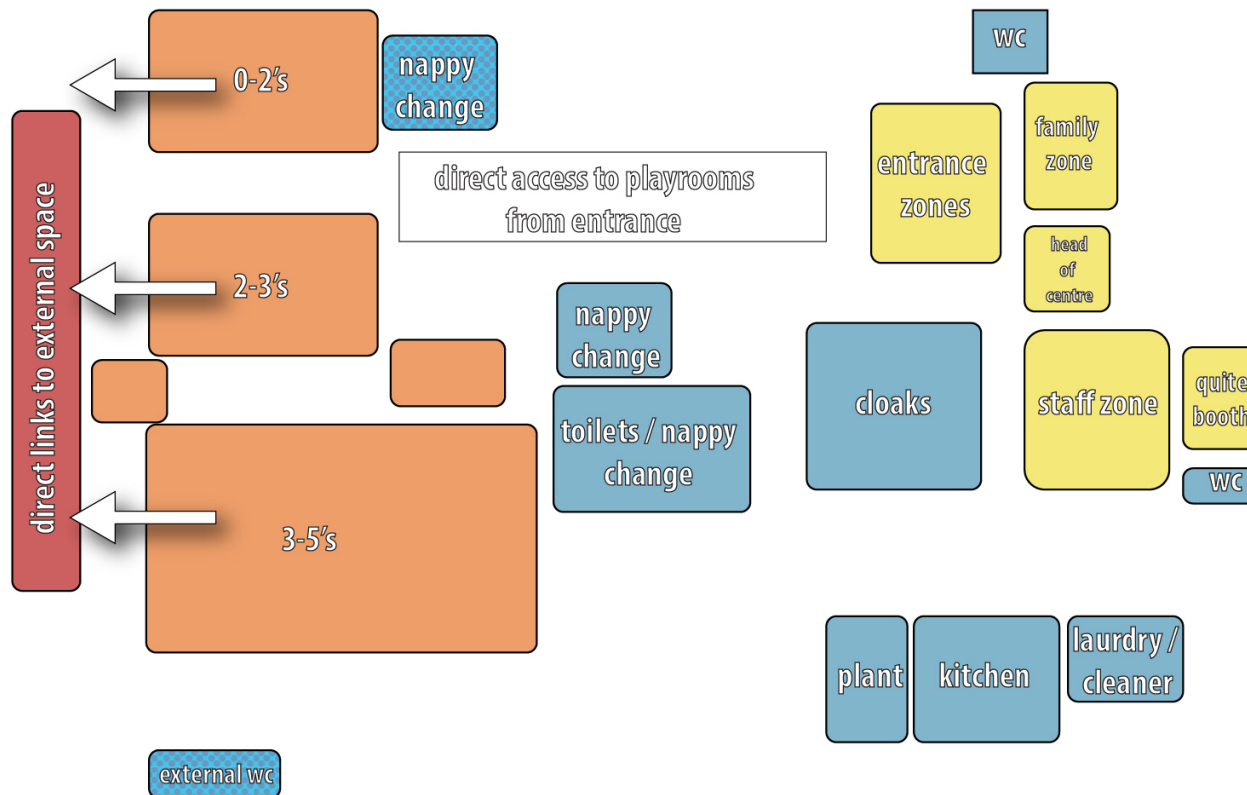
0-2's

nappy change

wc

direct access to playrooms from entrance

entrance zones

family zone

head of centre

direct links to external space

2-3's

nappy change

toilets / nappy change

cloaks

staff zone

quite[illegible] booth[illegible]

wc

3-5's

plant

kitchen

laurdry / cleaner

external wc